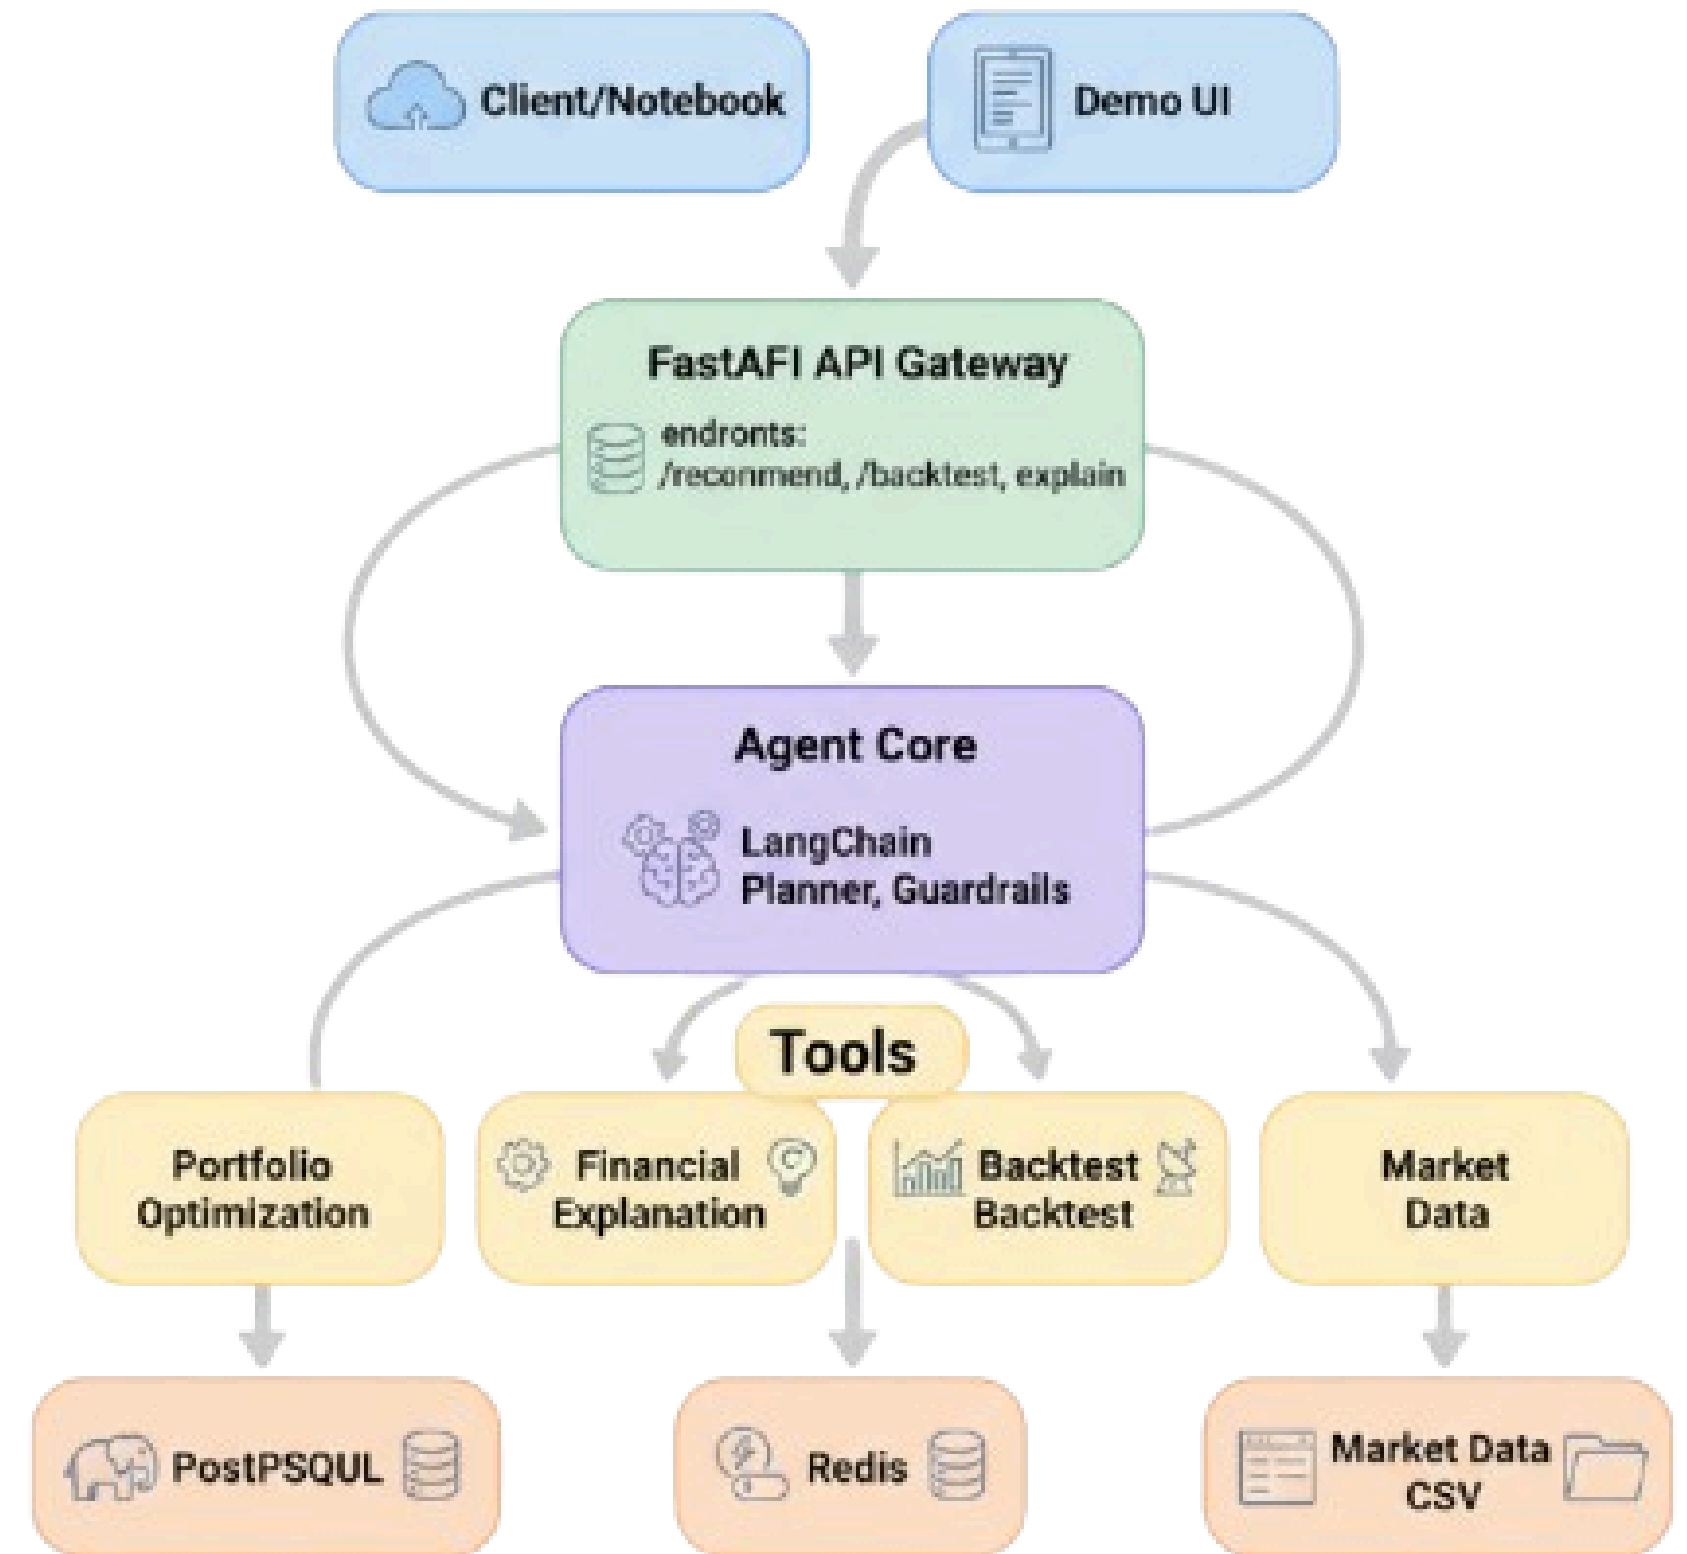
Client/Notebook

Demo UI

FastAFI API Gateway

endronts:
/reconmend, /backtest, explain

Agent Core

LangChain
Planner, Guardrails

Tools

Portfolio Optimization

Financial Explanation

Backtest Backtest

Market Data

PostPSQUL

Redis

Market Data CSV